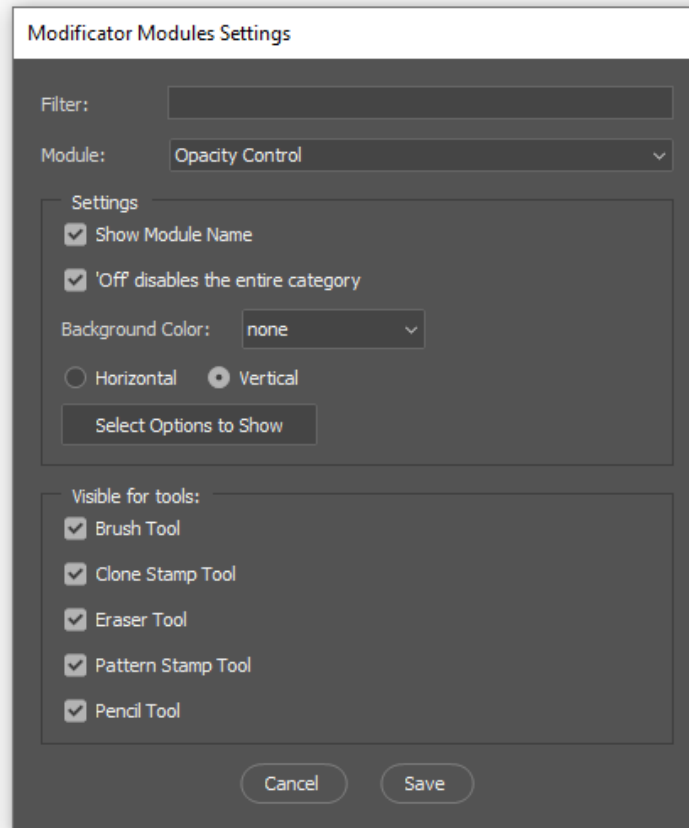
Modificator Modules Settings

Filter:

Module: Opacity Control

Settings

Show Module Name

'Off' disables the entire category

Background Color: none

Horizontal Vertical

Select Options to Show

Visible for tools:

Brush Tool

Clone Stamp Tool

Eraser Tool

Pattern Stamp Tool

Pencil Tool

Cancel Save